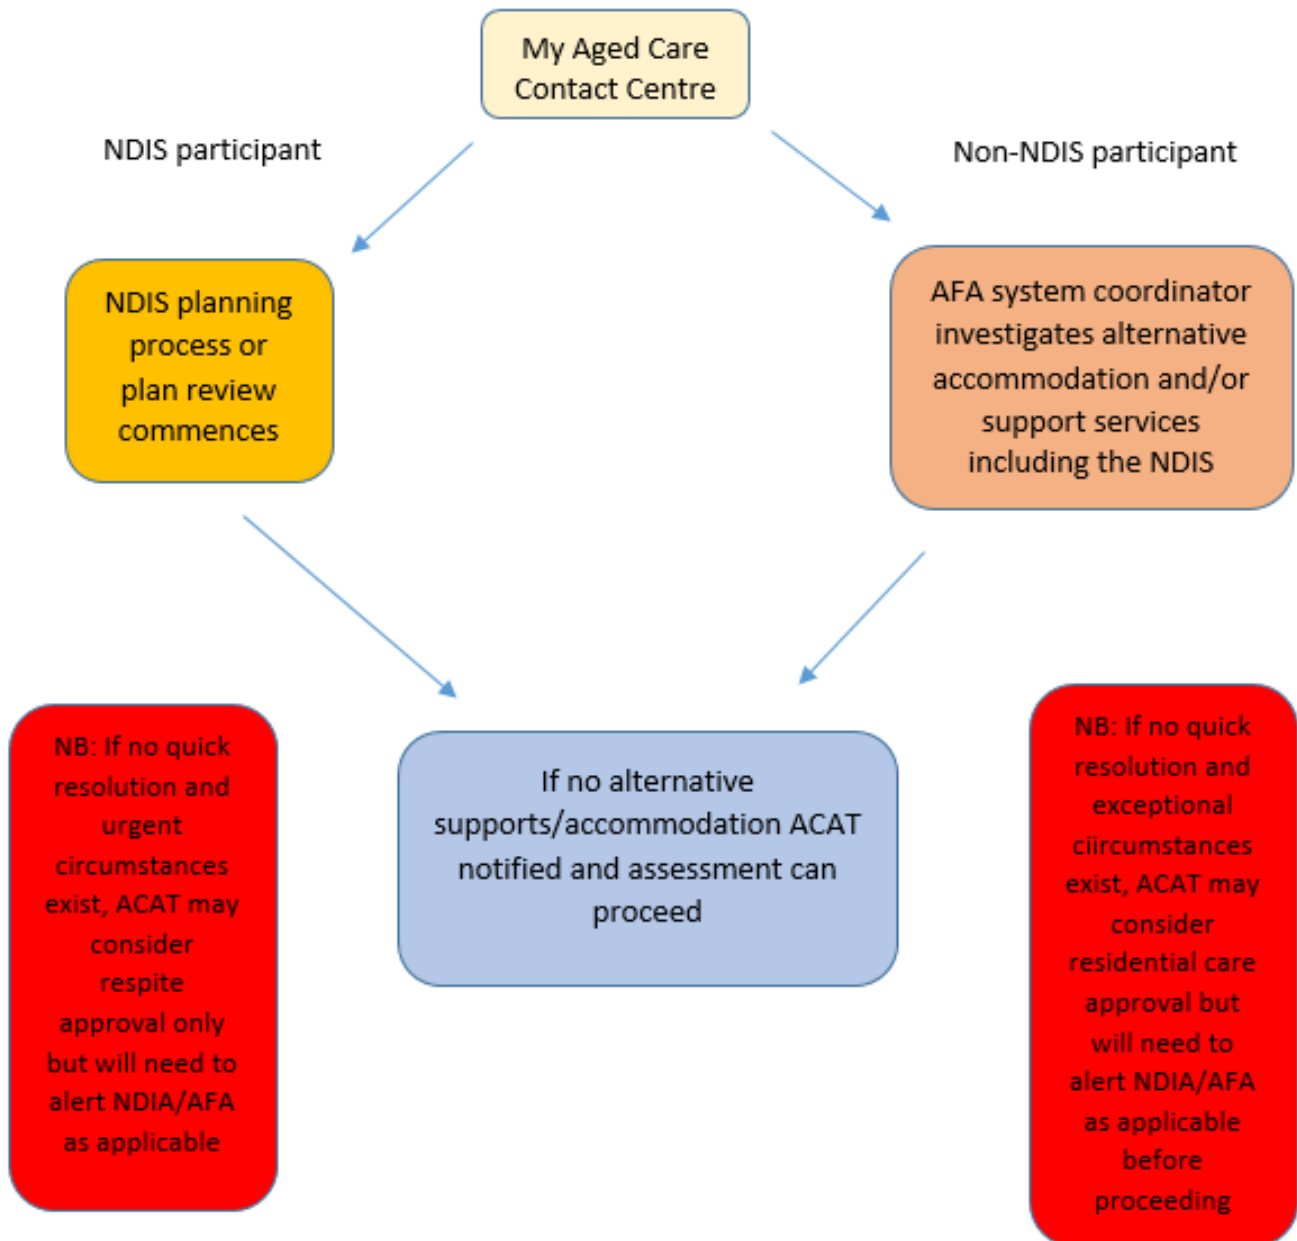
My Aged Care Contact Centre

NDIS participant

Non-NDIS participant

NDIS planning process or plan review commences

AFA system coordinator investigates alternative accommodation and/or support services including the NDIS

NB: If no quick resolution and urgent circumstances exist, ACAT may consider respite approval only but will need to alert NDIA/AFA as applicable

If no alternative supports/accommodation ACAT notified and assessment can proceed

NB: If no quick resolution and exceptional ciircumstances exist, ACAT may consider residential care approval but will need to alert NDIA/AFA as applicable before proceeding